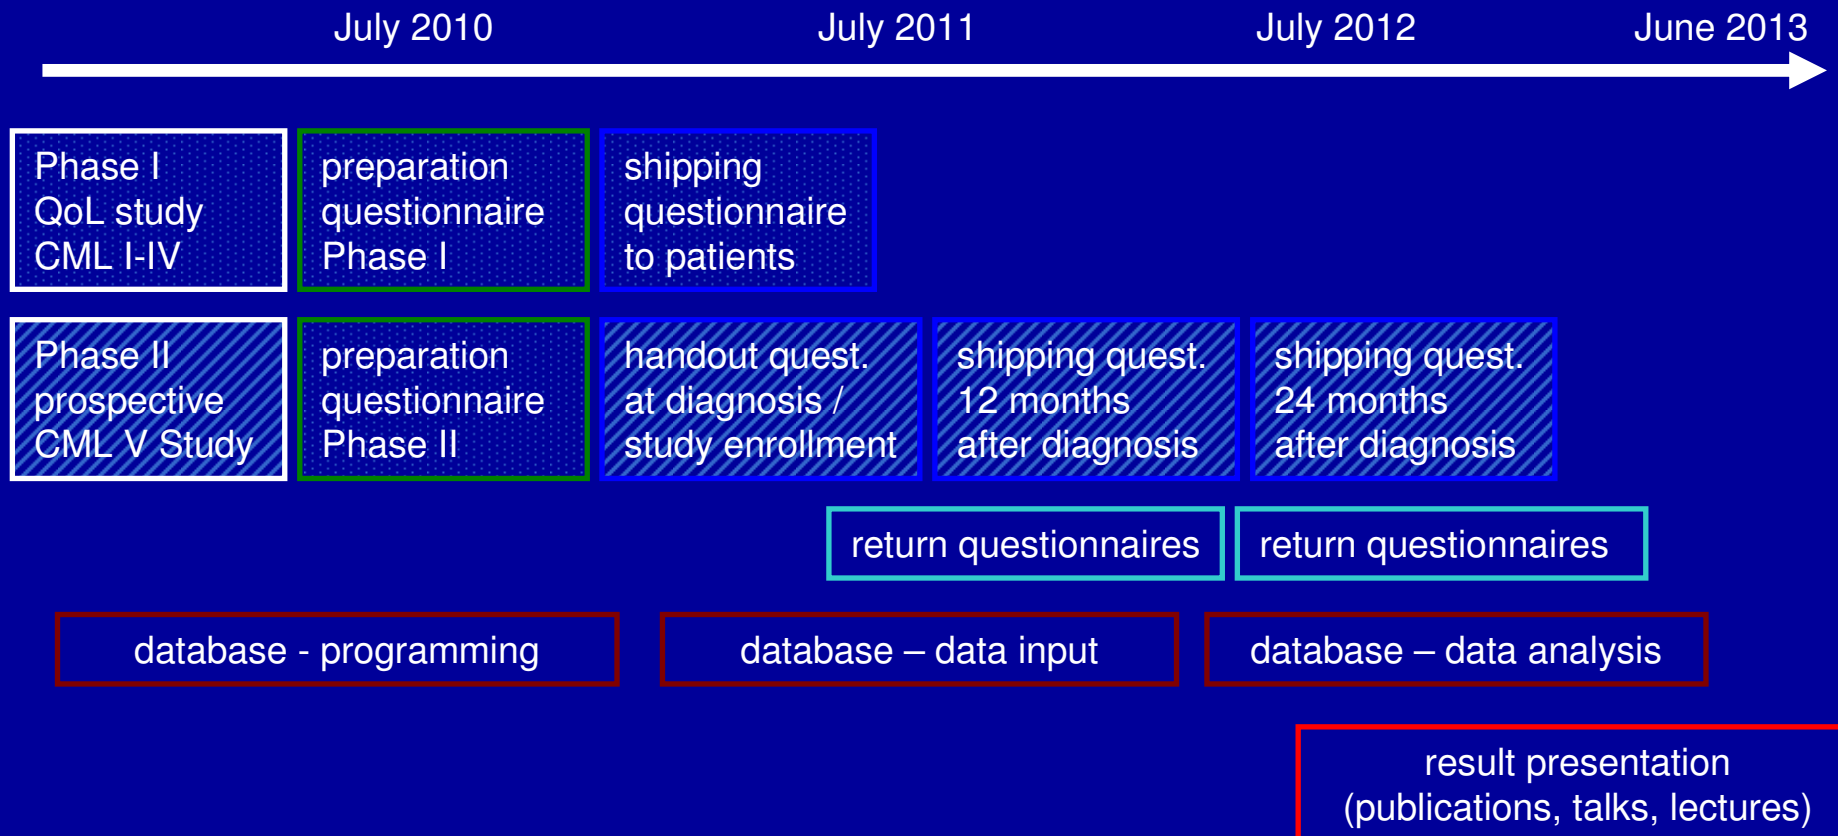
July 2010 July 2011 July 2012 June 2013

Phase I
QoL study
CML I-IV

preparation
questionnaire
Phase I

shipping
questionnaire
to patients

Phase II
prospective
CML V Study

preparation
questionnaire
Phase II

handout quest.
at diagnosis /
study enrollment

shipping quest.
12 months
after diagnosis

shipping quest.
24 months
after diagnosis

return questionnaires

return questionnaires

database - programming

database – data input

database – data analysis

result presentation
(publications, talks, lectures)